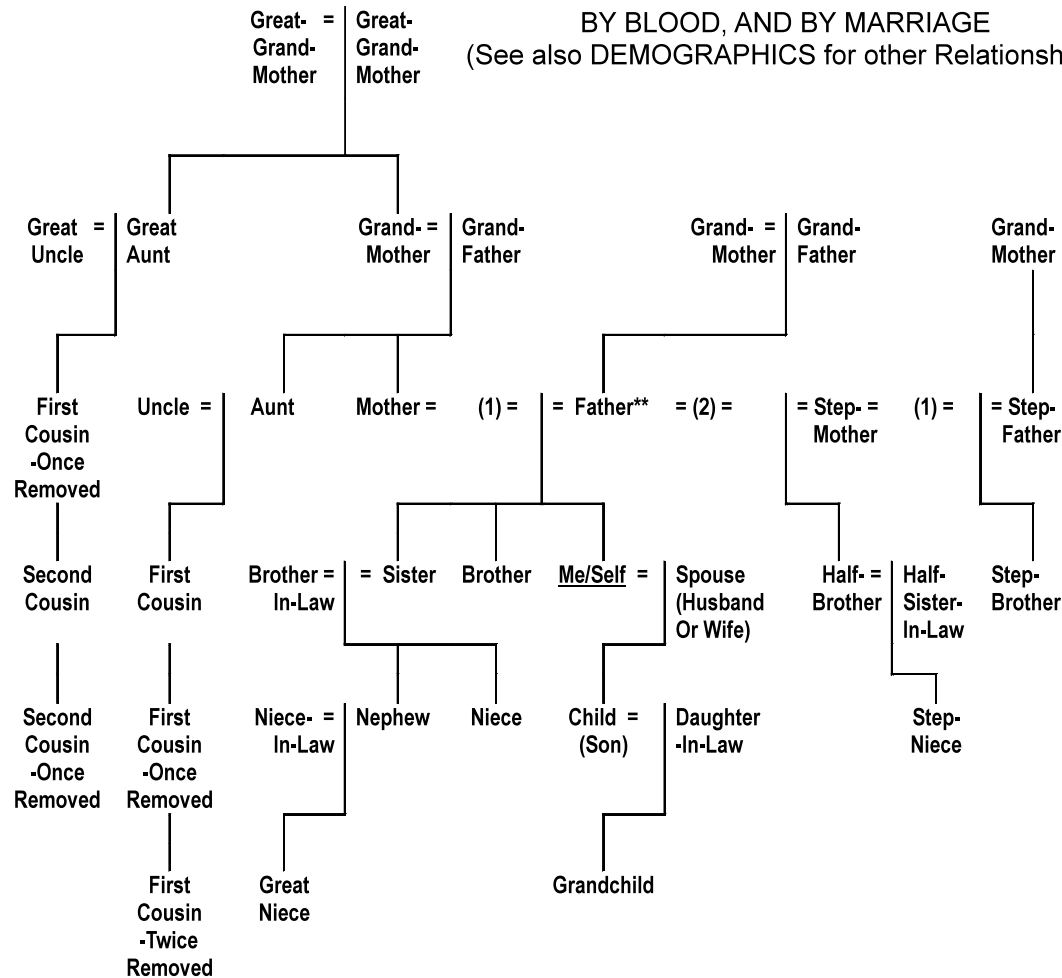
Great- = Great-
Grand- Grand-
Mother Mother

BY BLOOD, AND BY MARRIAGE
(See also DEMOGRAPHICS for other Relationsh

Great = Great
Uncle Aunt

Grand- = Grand-
Mother Father

Grand- = Grand-
Mother Father

Grand-
Mother

First Cousin -Once Removed

Uncle =

Aunt

Mother =

(1) =

= Father**

= (2) =

= Step- =
Mother

(1) =

= Step-
Father

Second Cousin

First Cousin

Brother =
In-Law

= Sister

Brother

Me/Self =

Spouse (Husband Or Wife)

Half- =
Brother

Half-
Sister-
In-Law

Step-
Brother

Second Cousin -Once Removed

First Cousin -Once Removed

Niece- =
In-Law

Nephew

Niece

Child =
(Son)

Daughter -In-Law

Step-
Niece

First Cousin -Twice Removed

Great Niece

Grandchild